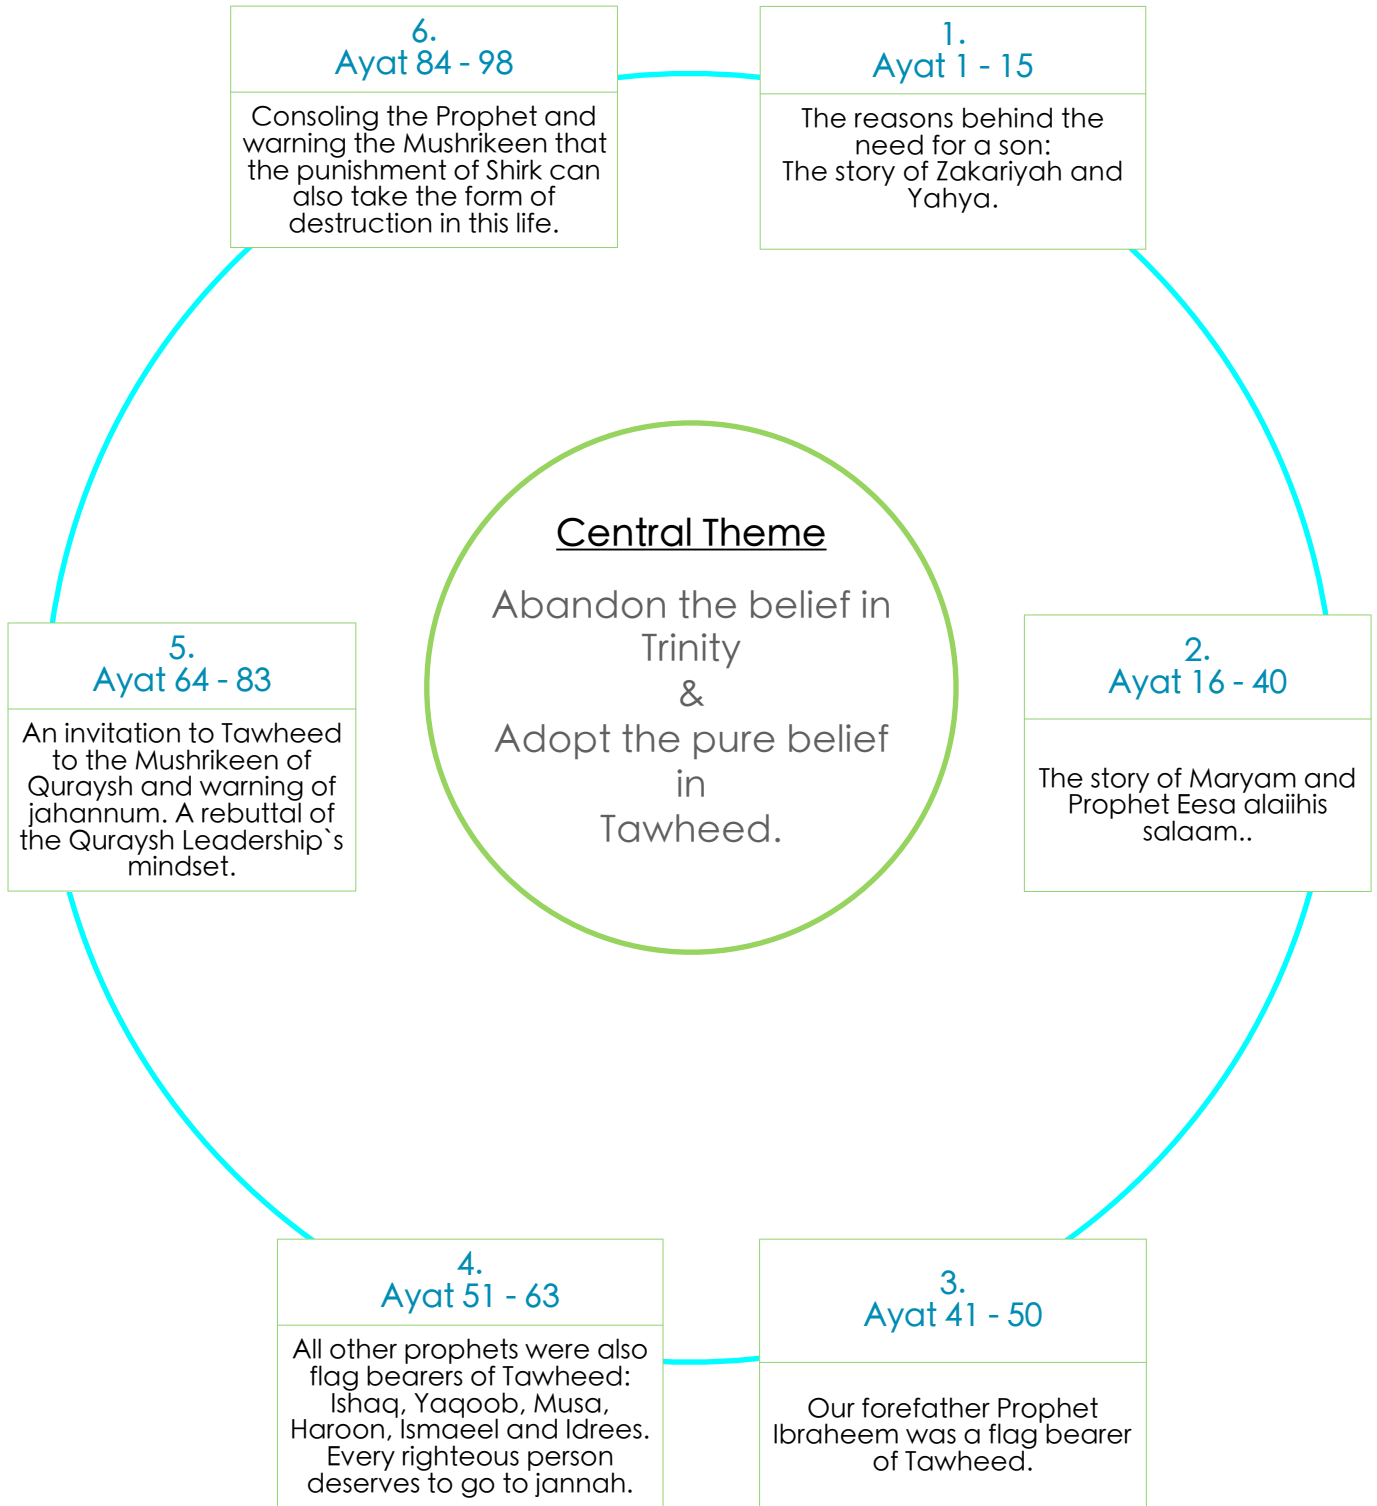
6.
Ayat 84 - 98

Consoling the Prophet and warning the Mushrikeen that the punishment of Shirk can also take the form of destruction in this life.

1.
Ayat 1 - 15

The reasons behind the need for a son:
The story of Zakariyah and Yahya.

Central Theme

Abandon the belief in Trinity
&
Adopt the pure belief in Tawheed.

5.
Ayat 64 - 83

An invitation to Tawheed to the Mushrikeen of Quraysh and warning of jahannum. A rebuttal of the Quraysh Leadership`s mindset.

2.
Ayat 16 - 40

The story of Maryam and Prophet Eesa alaiihis salaam..

4.
Ayat 51 - 63

All other prophets were also flag bearers of Tawheed: Ishaq, Yaqoob, Musa, Haroon, Ismaeel and Idrees. Every righteous person deserves to go to jannah.

3.
Ayat 41 - 50

Our forefather Prophet Ibraheem was a flag bearer of Tawheed.